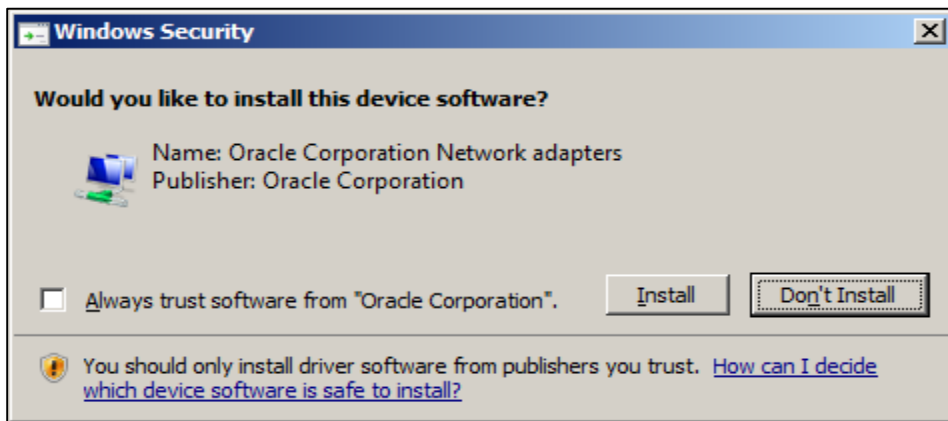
Windows Security

Would you like to install this device software?

Name: Oracle Corporation Network adapters
Publisher: Oracle Corporation

Always trust software from "Oracle Corporation".

Install

Don't Install

You should only install driver software from publishers you trust. How can I decide which device software is safe to install?